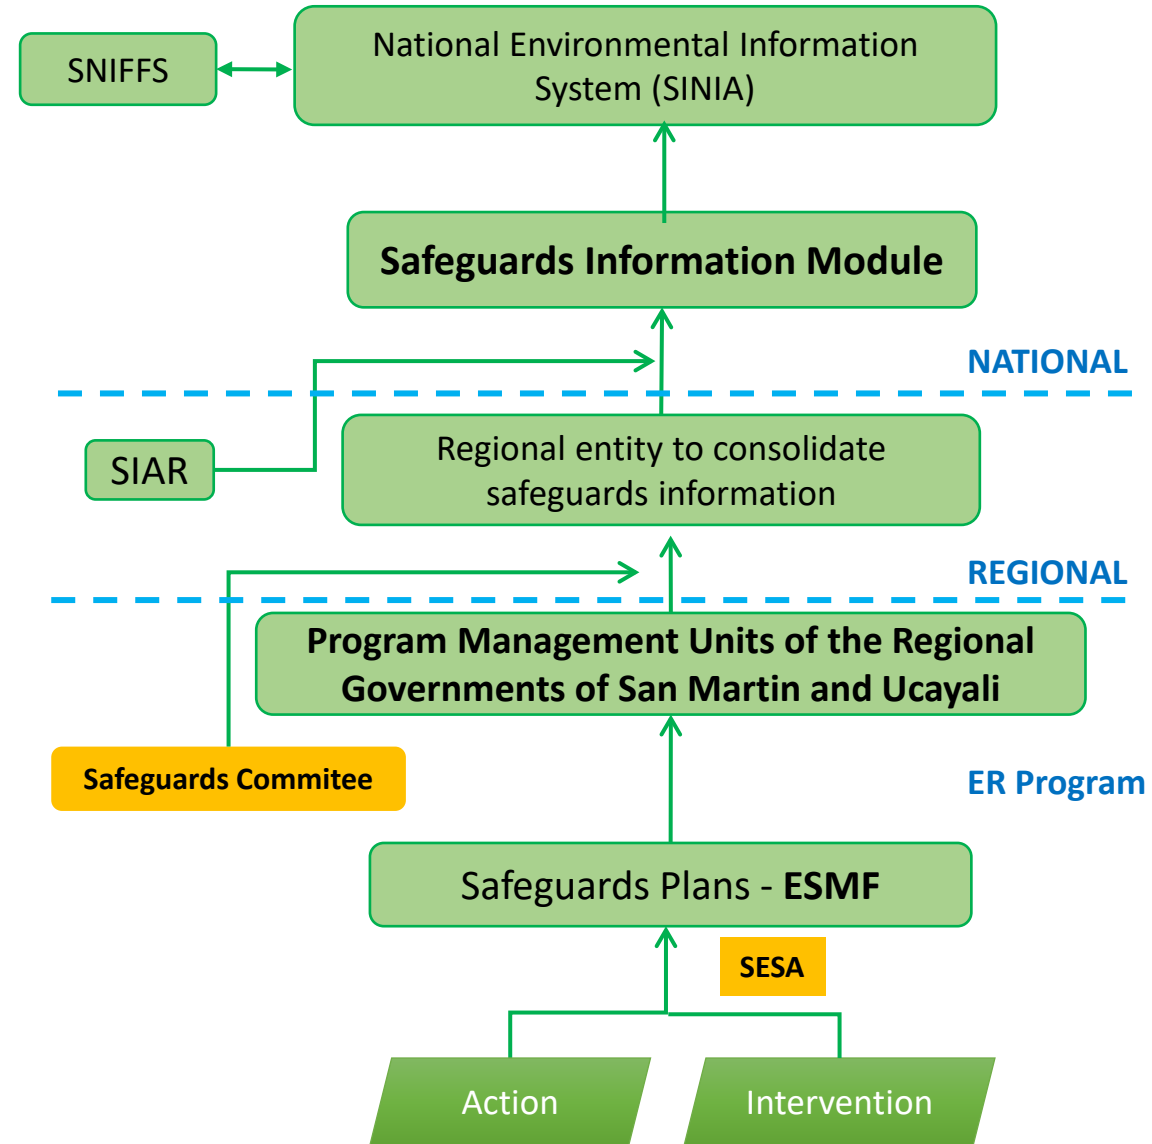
SNIFFS

National Environmental Information System (SINIA)

Safeguards Information Module

NATIONAL

SIAR

Regional entity to consolidate safeguards information

REGIONAL

Program Management Units of the Regional Governments of San Martin and Ucayali

Safeguards Commitee

ER Program

Safeguards Plans - ESMF

SESA

Action

Intervention